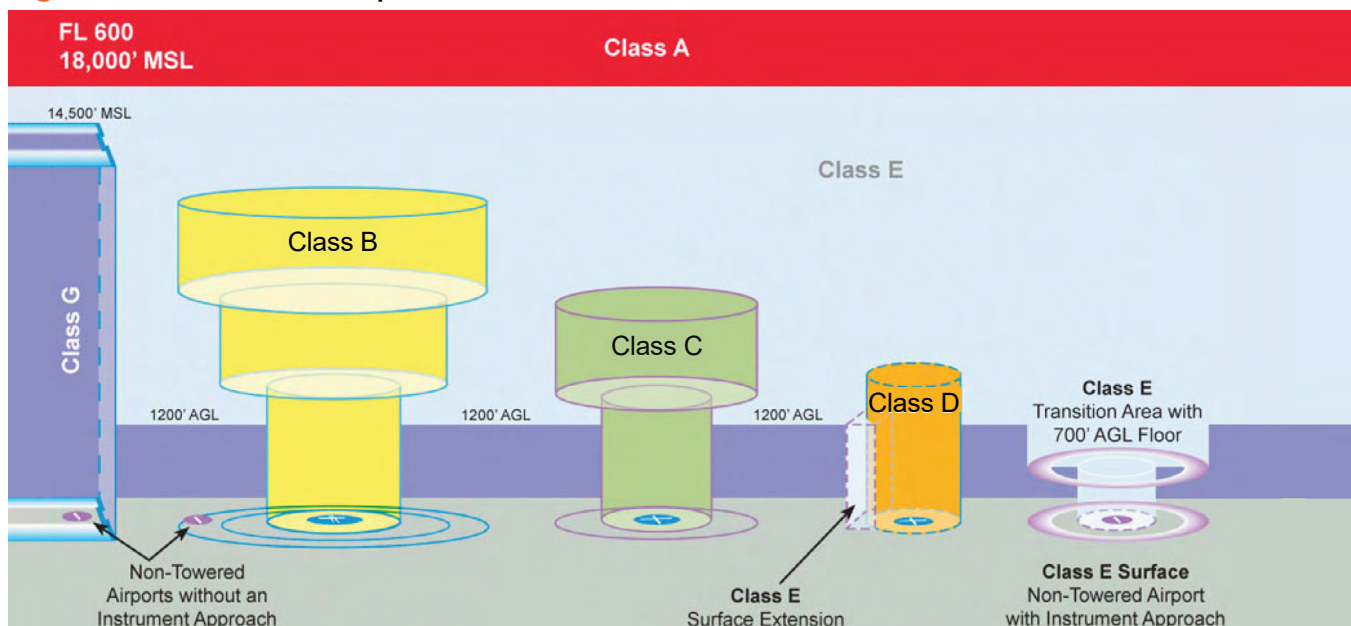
FL 600
18,000' MSL

Class A

14,500' MSL

Class E

Class G

Class B

Class C

Class D

1200' AGL

1200' AGL

1200' AGL

Class E
Transition Area with
700' AGL Floor

Non-Towered
Airports without an
Instrument Approach

Class E
Surface Extension

Class E Surface
Non-Towered Airport
with Instrument Approach